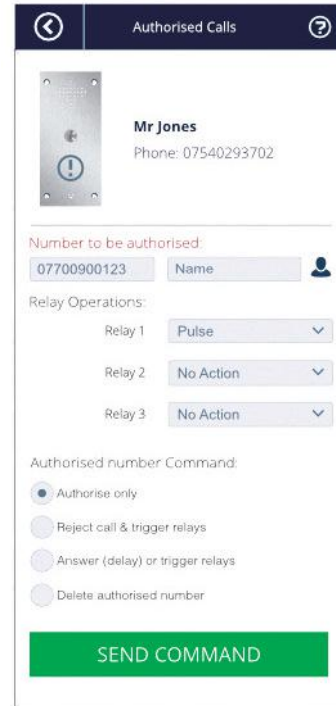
Authorised Calls

Mr Jones
Phone: 07540293702

Number to be authorised:
07700900123
Name

Relay Operations:
Relay 1 Pulse
Relay 2 No Action
Relay 3 No Action

Authorised number Command:
Authorise only
Reject call & trigger relays
Answer (delay) or trigger relays
Delete authorised number

SEND COMMAND